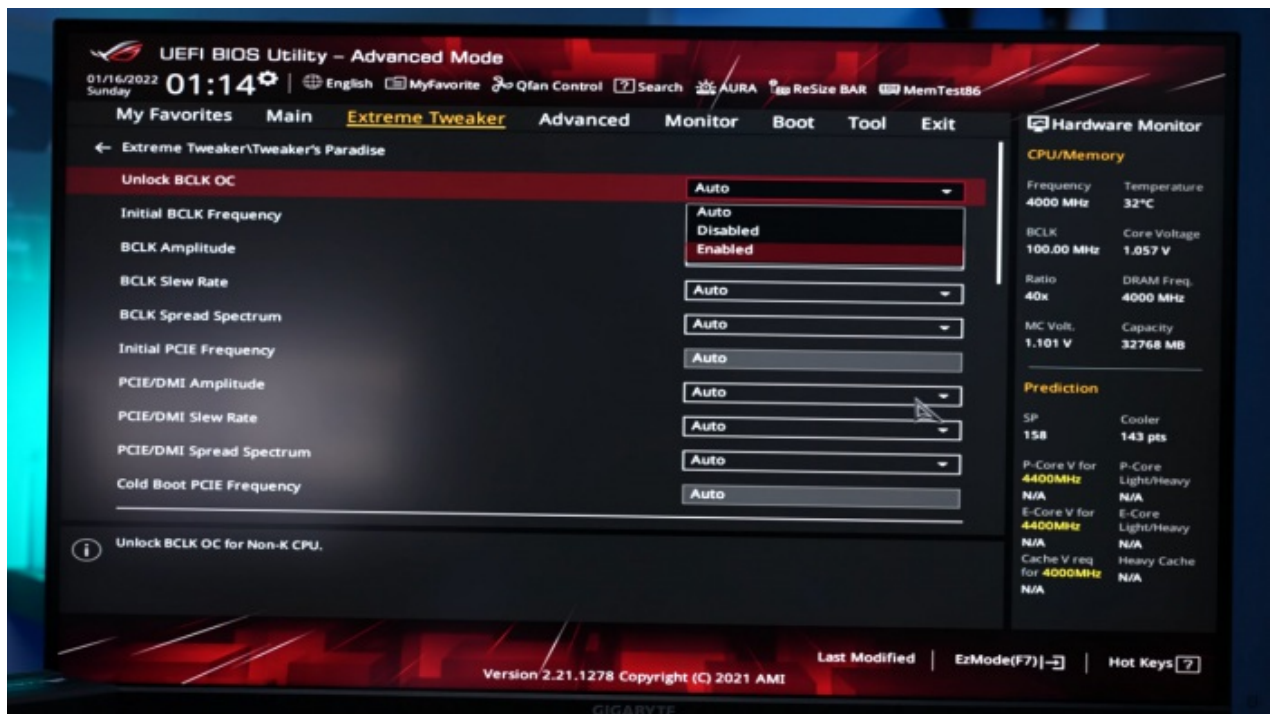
UEFI BIOS Utility – Advanced Mode

01/16/2022
Sunday
01:14

English | MyFavorite | Qfan Control | Search | AURA | ReSize BAR | MemTest86

My Favorites | Main | Extreme Tweaker | Advanced | Monitor | Boot | Tool | Exit

← Extreme Tweaker\Tweaker's Paradise

| | |
|---|---|
| Unlock BCLK OC | Auto |
| Initial BCLK Frequency | Auto |
| BCLK Amplitude | Disabled |
| | Enabled |
| BCLK Slew Rate | Auto |
| BCLK Spread Spectrum | Auto |
| Initial PCIE Frequency | Auto |
| PCIE/DMI Amplitude | Auto |
| PCIE/DMI Slew Rate | Auto |
| PCIE/DMI Spread Spectrum | Auto |
| Cold Boot PCIE Frequency | Auto |

Unlock BCLK OC for Non-K CPU.

Hardware Monitor

CPU/Memory

| | |
|---|---|
| Frequency | Temperature |
| 4000 MHz | 32°C |
| BCLK | Core Voltage |
| 100.00 MHz | 1.057 V |
| Ratio | DRAM Freq. |
| 40x | 4000 MHz |
| MC Volt. | Capacity |
| 1.101 V | 32768 MB |

Prediction

| | |
|---|---|
| SP | Cooler |
| 158 | 143 pts |
| P-Core V for 4400MHz | P-Core Light/Heavy |
| N/A | N/A |
| E-Core V for 4400MHz | E-Core Light/Heavy |
| N/A | N/A |
| Cache V req for 4000MHz | Heavy Cache |
| N/A | N/A |

Last Modified | EzMode(F7)|→ | Hot Keys ?

Version 2.21.1278 Copyright (C) 2021 AMI

GIGABYTE